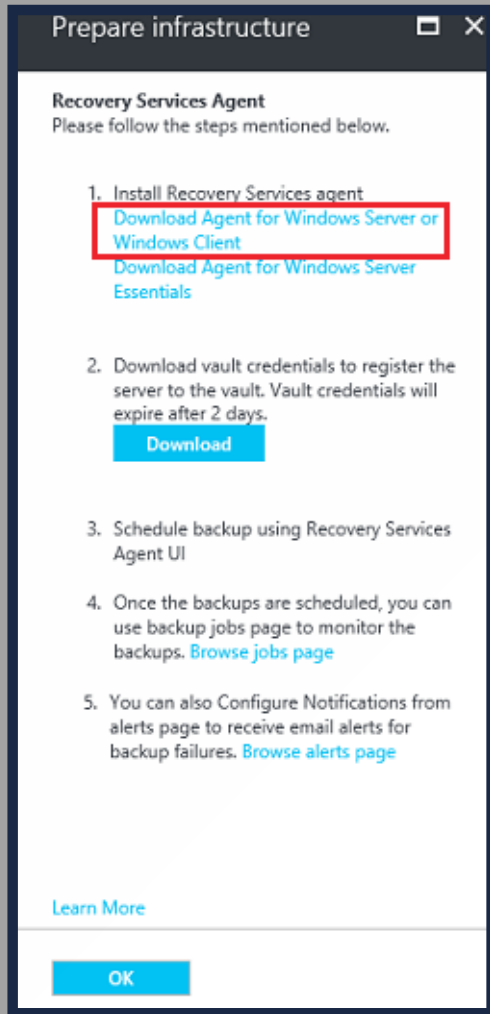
Prepare infrastructure

Recovery Services Agent
Please follow the steps mentioned below.

1. Install Recovery Services agent
Download Agent for Windows Server or Windows Client
Download Agent for Windows Server Essentials

2. Download vault credentials to register the server to the vault. Vault credentials will expire after 2 days.
Download

3. Schedule backup using Recovery Services Agent UI

4. Once the backups are scheduled, you can use backup jobs page to monitor the backups. Browse jobs page

5. You can also Configure Notifications from alerts page to receive email alerts for backup failures. Browse alerts page

Learn More

OK